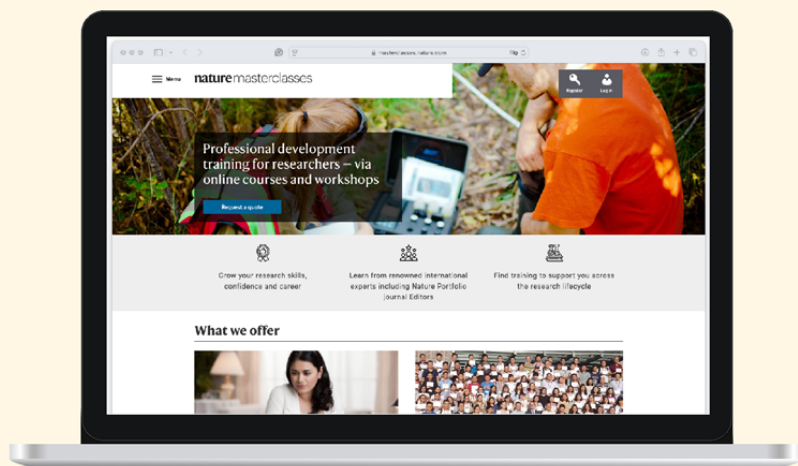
masterclasses.nature.com

Menu

nature masterclasses

Register

Log in

Professional development training for researchers – via online courses and workshops

Request a quote

Grow your research skills, confidence and career

Learn from renowned international experts including Nature Portfolio journal Editors

Find training to support you across the research lifecycle

What we offer